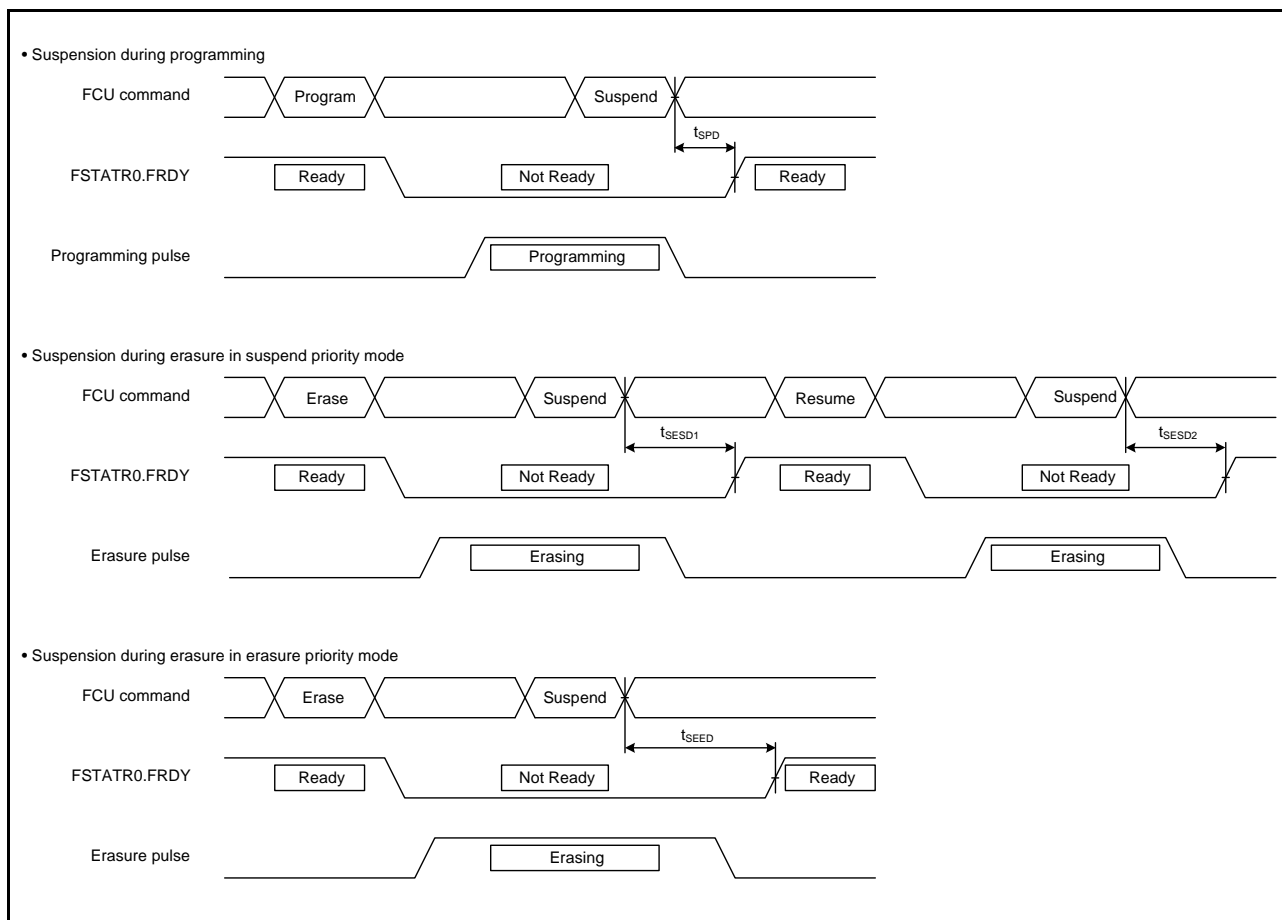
• Suspension during programming

FCU command

Program

Suspend

$t_{SPD}$

FSTATR0.FRDY

Ready

Not Ready

Ready

Programming pulse

Programming

• Suspension during erasure in suspend priority mode

FCU command

Erase

Suspend

Resume

Suspend

$t_{SESD1}$

$t_{SESD2}$

FSTATR0.FRDY

Ready

Not Ready

Ready

Not Ready

Erasure pulse

Erasing

Erasing

• Suspension during erasure in erasure priority mode

FCU command

Erase

Suspend

$t_{SEED}$

FSTATR0.FRDY

Ready

Not Ready

Ready

Erasure pulse

Erasing